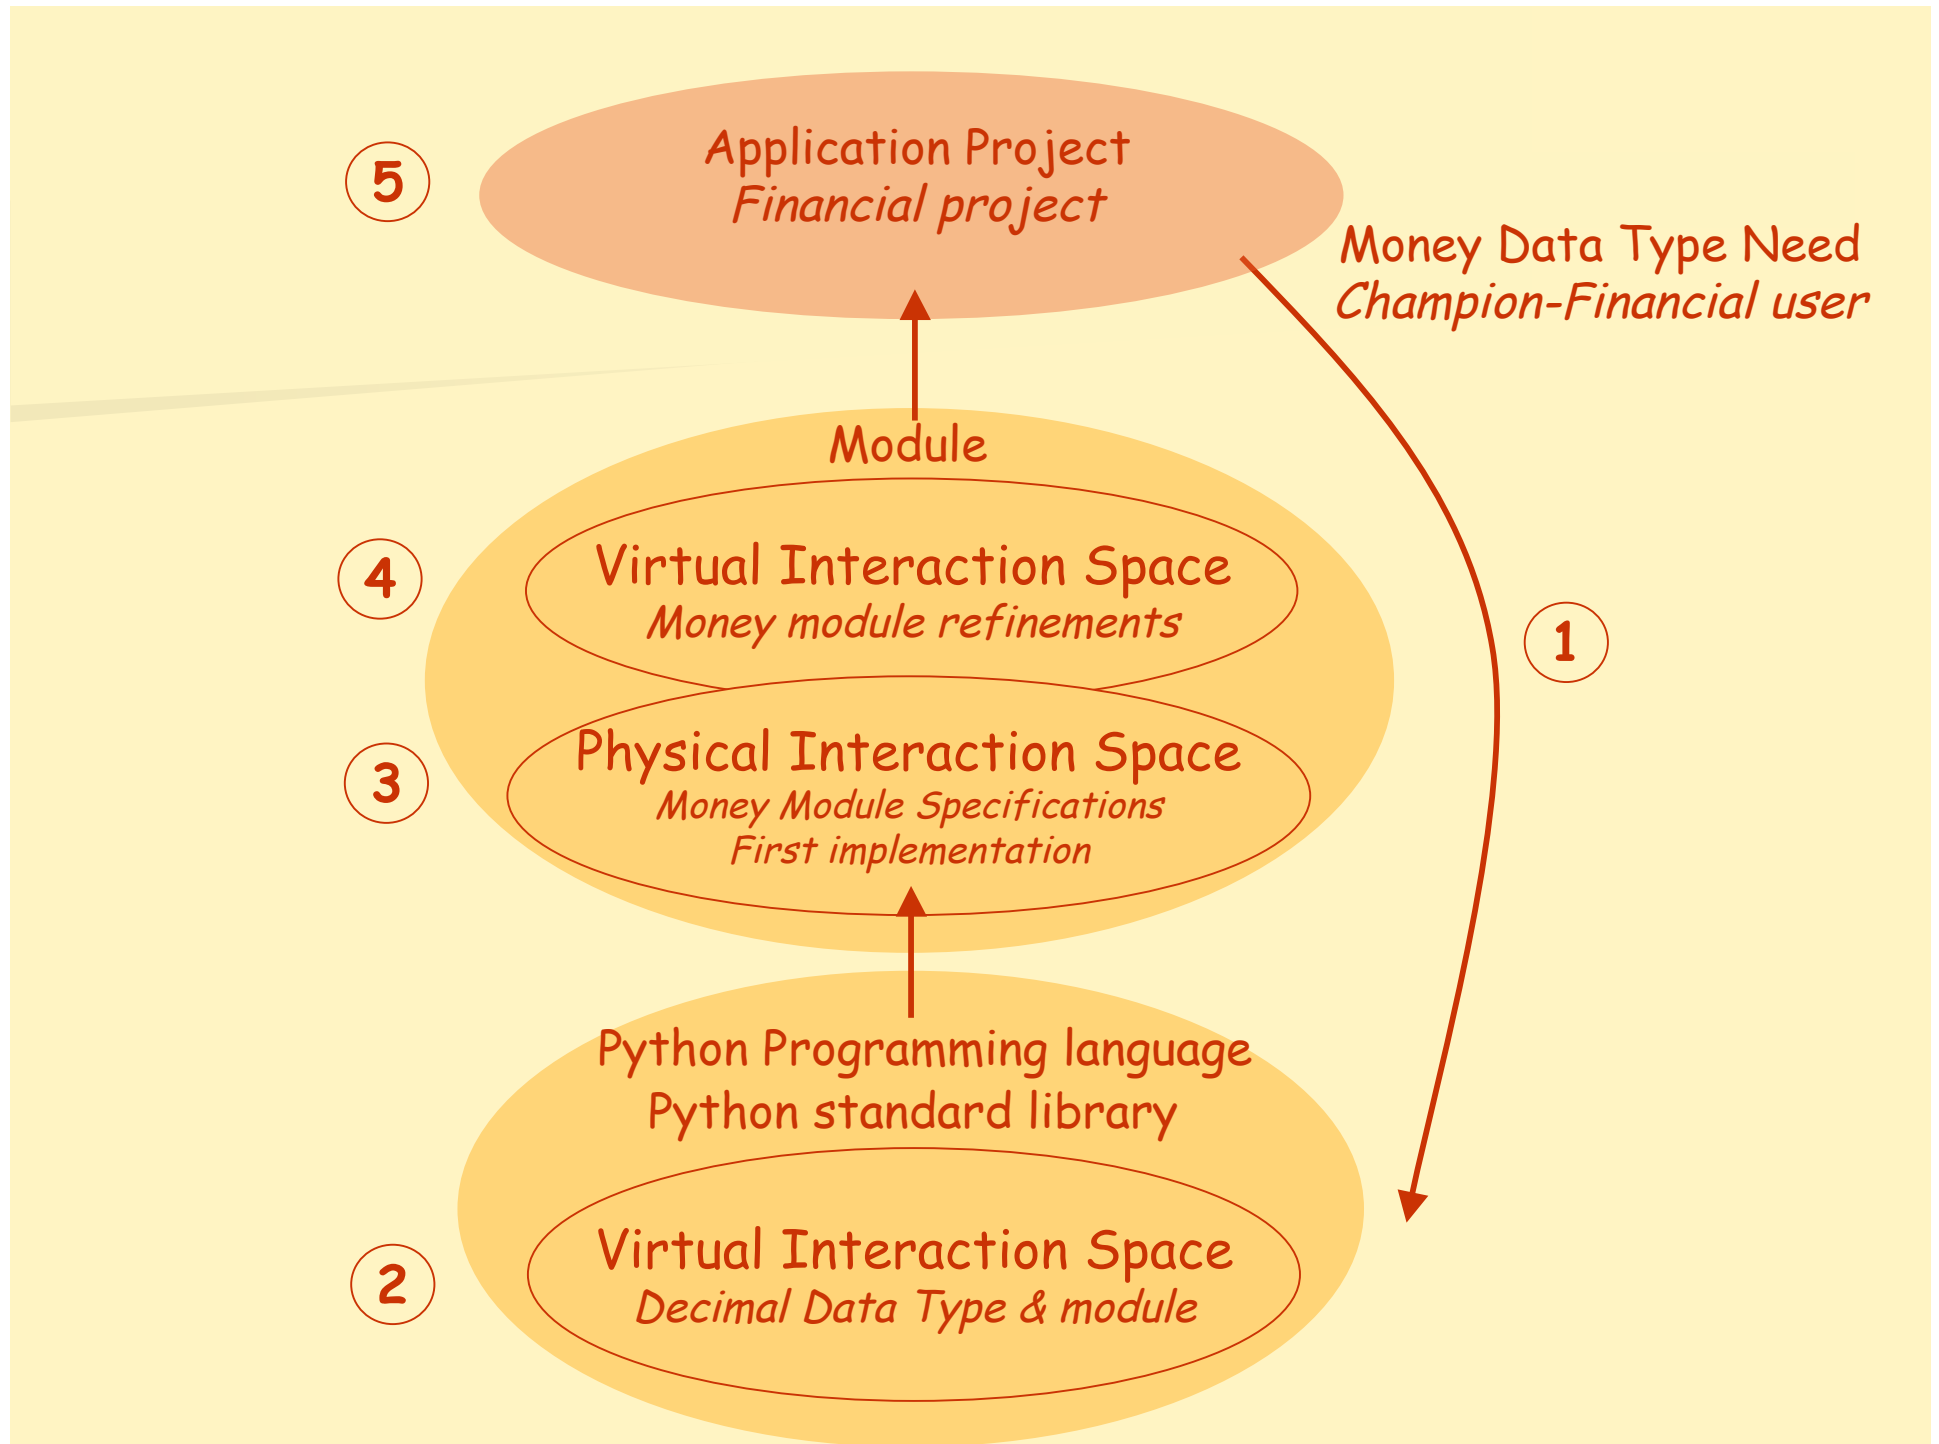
5

Application Project
Financial project

Money Data Type Need
Champion-Financial user

Module

4

Virtual Interaction Space
Money module refinements

1

3

Physical Interaction Space
Money Module Specifications
First implementation

Python Programming language
Python standard library

2

Virtual Interaction Space
Decimal Data Type & module